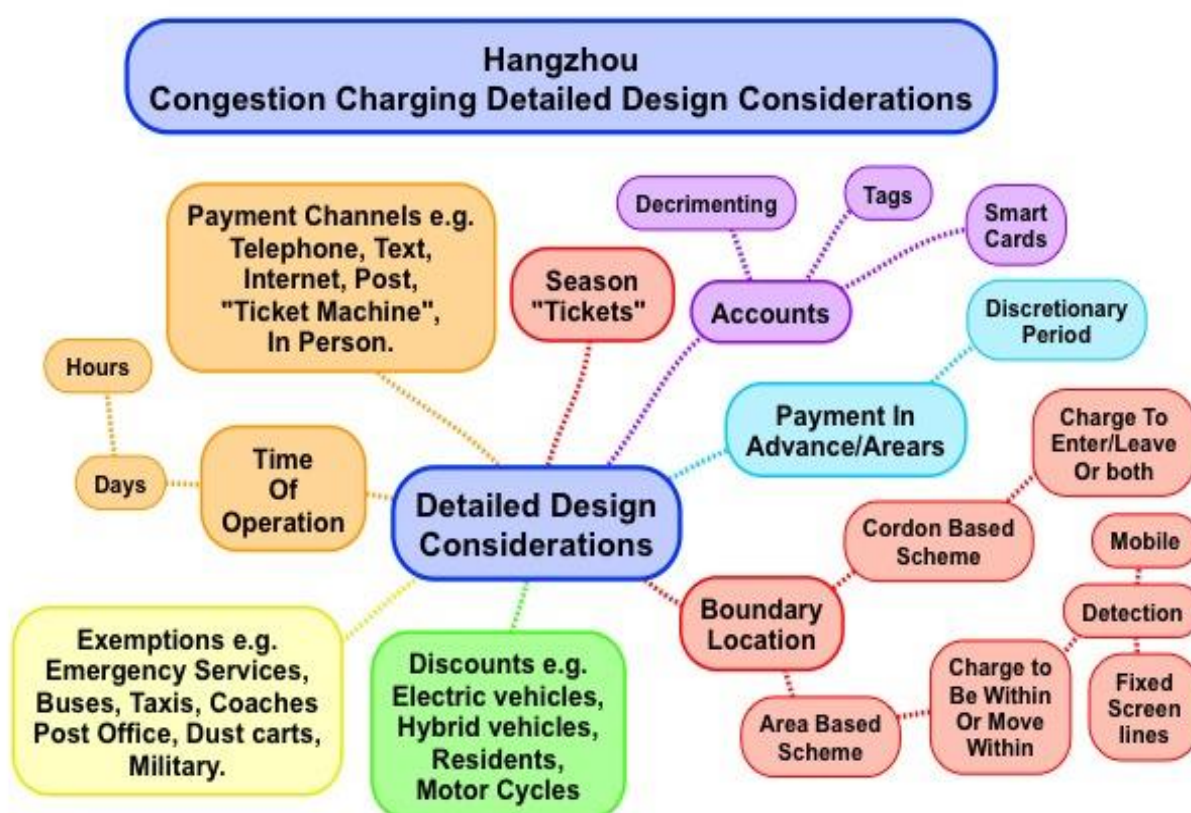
Hangzhou
Congestion Charging Detailed Design Considerations

Payment Channels e.g. Telephone, Text, Internet, Post, "Ticket Machine", In Person.

Season "Tickets"

Decrimenting

Tags

Smart Cards

Accounts

Discretionary Period

Hours

Days

Time Of Operation

Payment In Advance/Arears

Charge To Enter/Leave Or both

Detailed Design Considerations

Cordon Based Scheme

Mobile

Boundary Location

Detection

Exemptions e.g. Emergency Services, Buses, Taxis, Coaches Post Office, Dust carts, Military.

Discounts e.g. Electric vehicles, Hybrid vehicles, Residents, Motor Cycles

Area Based Scheme

Charge to Be Within Or Move Within

Fixed Screen lines